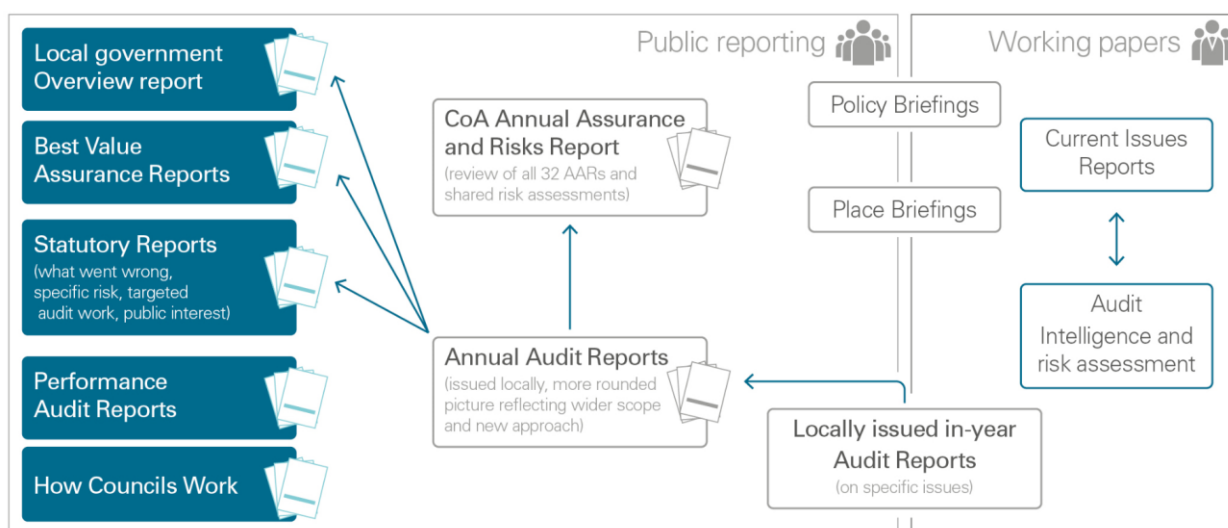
Public reporting

Working papers

Local government Overview report

Best Value Assurance Reports

Statutory Reports
(what went wrong, specific risk, targeted audit work, public interest)

Performance Audit Reports

How Councils Work

CoA Annual Assurance and Risks Report
(review of all 32 AARs and shared risk assessments)

Annual Audit Reports
(issued locally, more rounded picture reflecting wider scope and new approach)

Policy Briefings

Place Briefings

Locally issued in-year Audit Reports
(on specific issues)

Current Issues Reports

Audit Intelligence and risk assessment